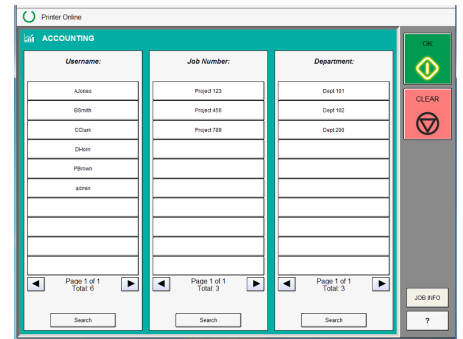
Printer Online

ACCOUNTING

Username:

| Username: |
|---|
| AJones |
| BSmith |
| CClark |
| DHorn |
| PBrown |
| admin |

Page 1 of 1
Total: 6

Search

| Job Number: |
|---|
| Project 123 |
| Project 456 |
| Project 789 |

Page 1 of 1
Total: 3

Search

| Department: |
|---|
| Dept 101 |
| Dept 102 |
| Dept 200 |

Page 1 of 1
Total: 3

Search

OK

CLEAR

JOB INFO

?